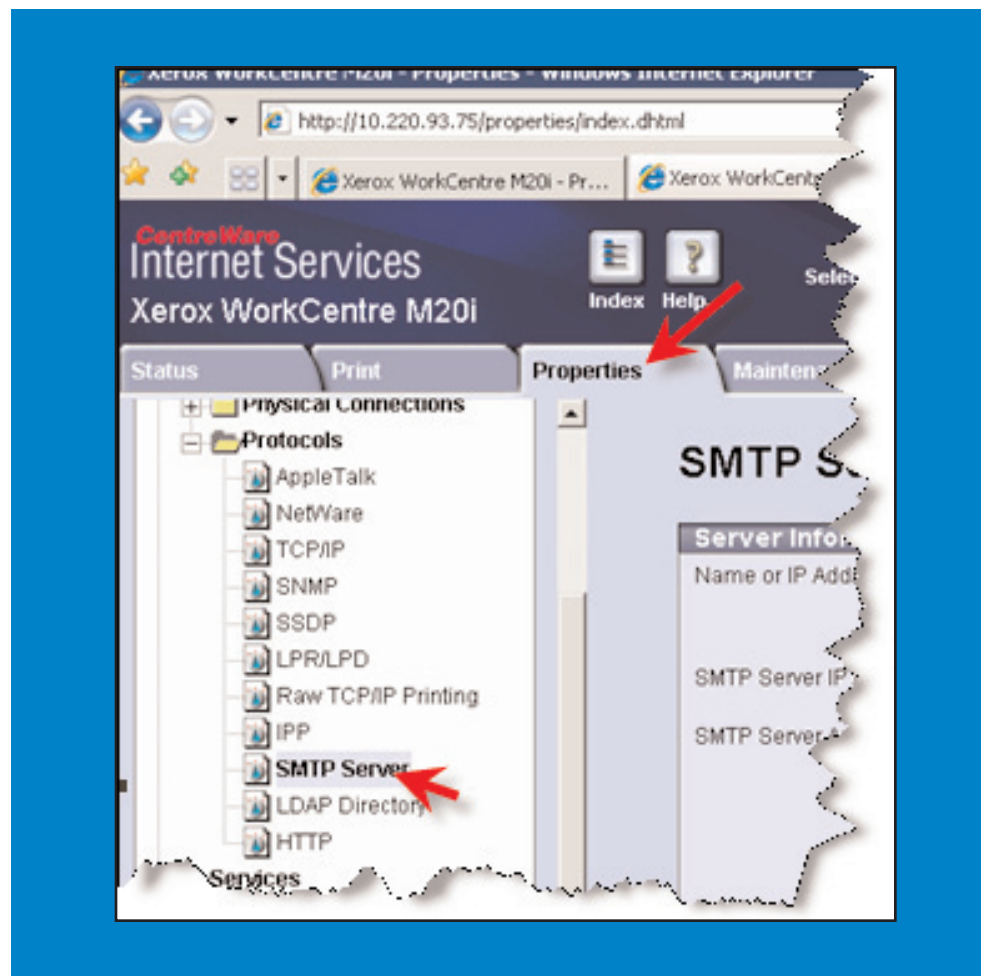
Xerox WorkCentre M20i - Properties - Windows Internet Explorer

http://10.220.93.75/properties/index.dhtml

Xerox WorkCentre M20i - Pr...

Xerox WorkCent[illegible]

CentreWare
Internet Services
Xerox WorkCentre M20i

Index Help

Sele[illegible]

Status Print Properties Mainten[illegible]

Physical Connections
Protocols
AppleTalk
NetWare
TCP/IP
SNMP
SSDP
LPR/LPD
Raw TCP/IP Printing
IPP
SMTP Server
LDAP Directory
HTTP
Services

SMTP S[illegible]

Server Infor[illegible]
Name or IP Add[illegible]

SMTP Server IP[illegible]

SMTP Server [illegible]